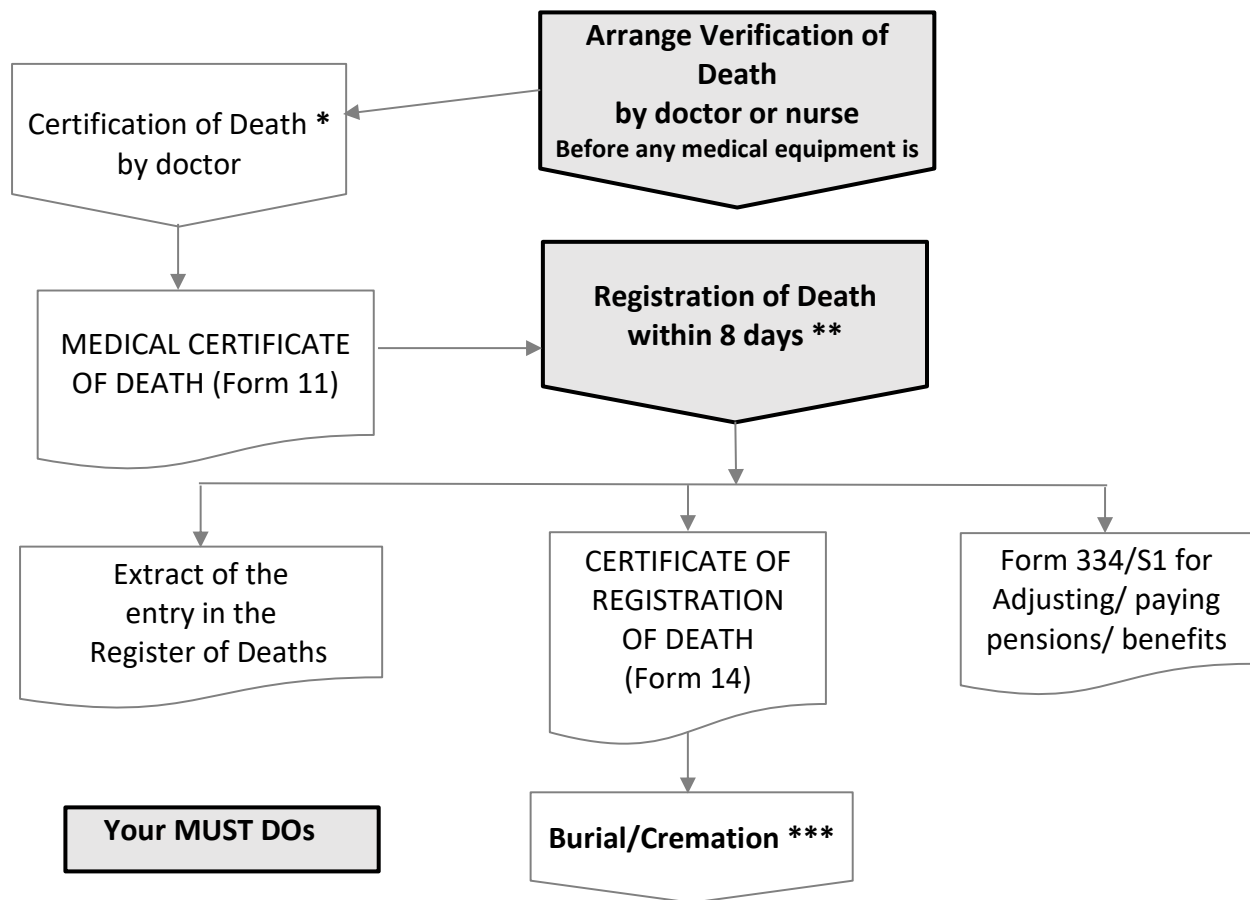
Arrange Verification of Death
by doctor or nurse
Before any medical equipment is

Certification of Death *
by doctor

MEDICAL CERTIFICATE OF DEATH (Form 11)

Registration of Death within 8 days **

Extract of the entry in the Register of Deaths

CERTIFICATE OF REGISTRATION OF DEATH (Form 14)

Form 334/S1 for Adjusting/ paying pensions/ benefits

Your MUST DOs

Burial/Cremation ***